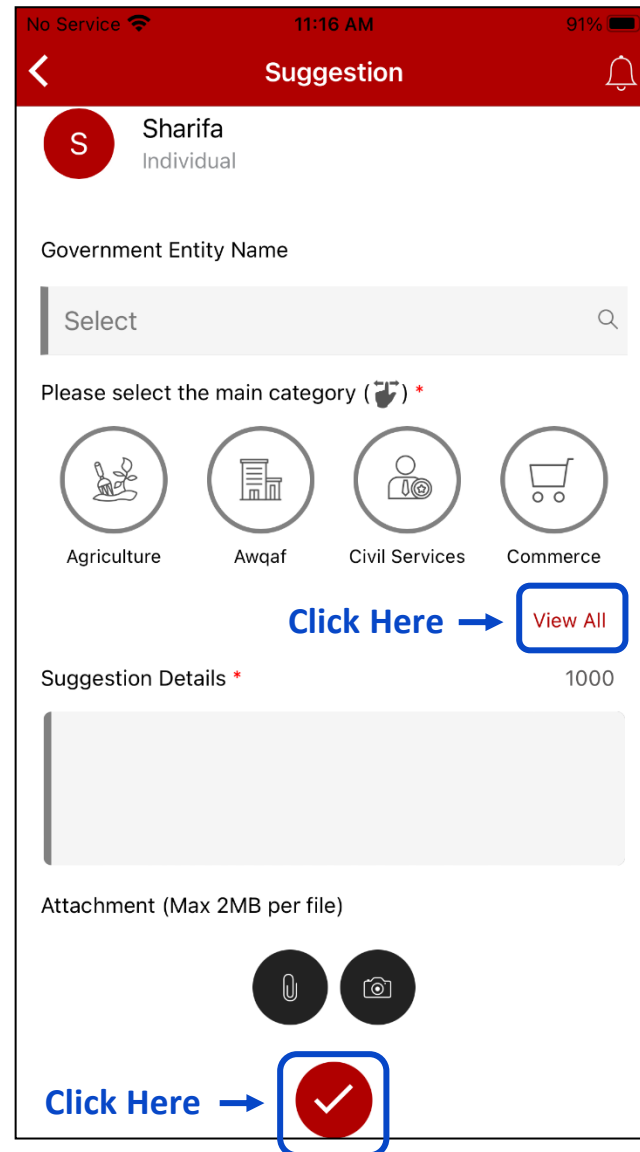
No Service 11:16 AM 91%

Suggestion

S Sharifa
Individual

Government Entity Name

Select

Please select the main category ( ) *

Agriculture Awqaf Civil Services Commerce

Click Here View All

Suggestion Details * 1000

Attachment (Max 2MB per file)

Click Here